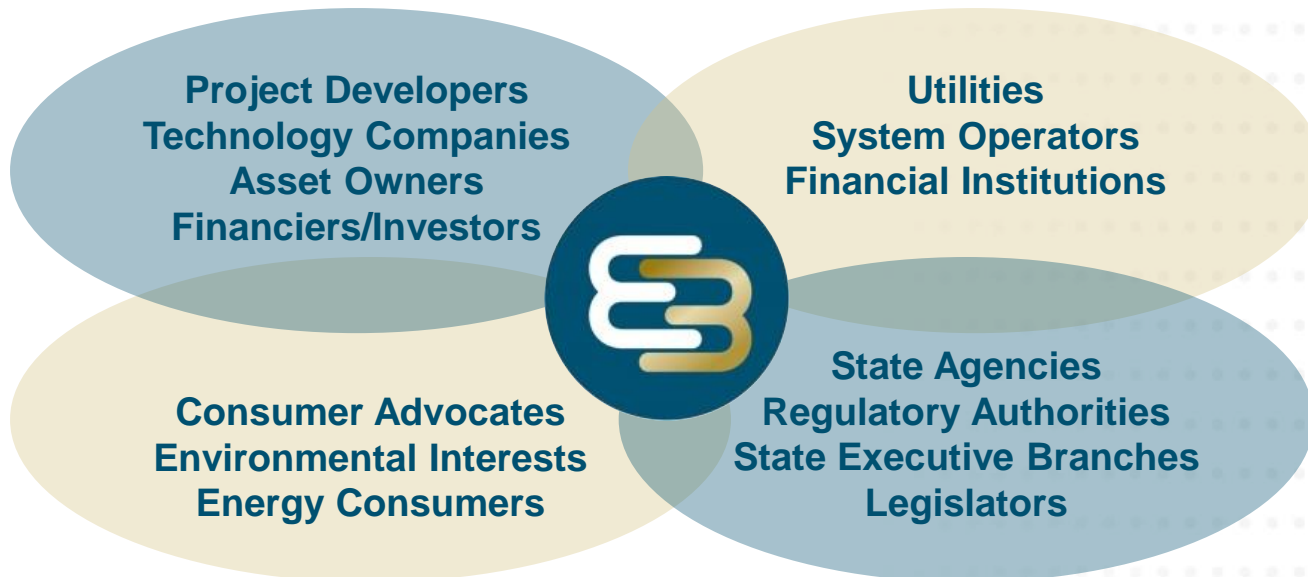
Project Developers
Technology Companies
Asset Owners
Financiers/Investors

Utilities
System Operators
Financial Institutions

Consumer Advocates
Environmental Interests
Energy Consumers

State Agencies
Regulatory Authorities
State Executive Branches
Legislators